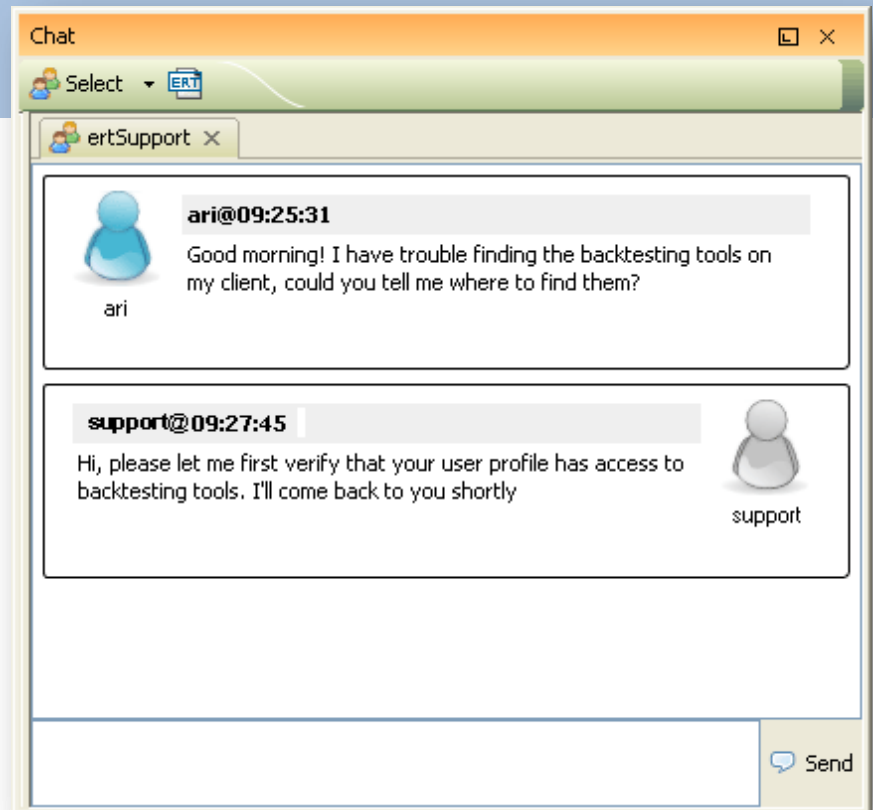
Chat

Select ERT

ertSupport ✕

ari@09:25:31
Good morning! I have trouble finding the backtesting tools on my client, could you tell me where to find them?

ari

support@09:27:45
Hi, please let me first verify that your user profile has access to backtesting tools. I'll come back to you shortly

support

Send